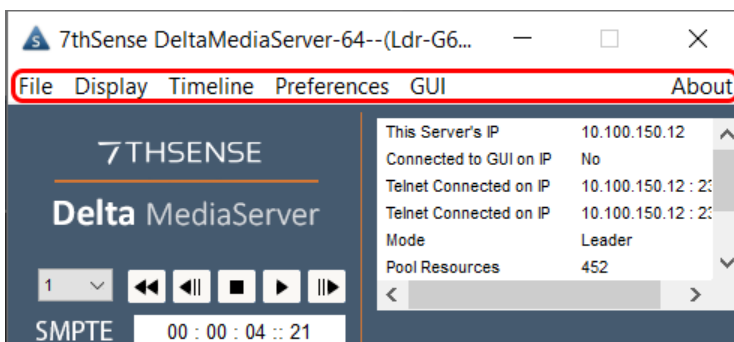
7thSense DeltaMediaServer-64--(Ldr-G6...

File Display Timeline Preferences GUI About

7THSENSE

Delta MediaServer

1

SMPTE 00 : 00 : 04 :: 21

| This Server's IP | 10.100.150.12 |
|---|---|
| Connected to GUI on IP | No |
| Telnet Connected on IP | 10.100.150.12 : 2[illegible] |
| Telnet Connected on IP | 10.100.150.12 : 2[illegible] |
| Mode | Leader |
| Pool Resources | 452 |